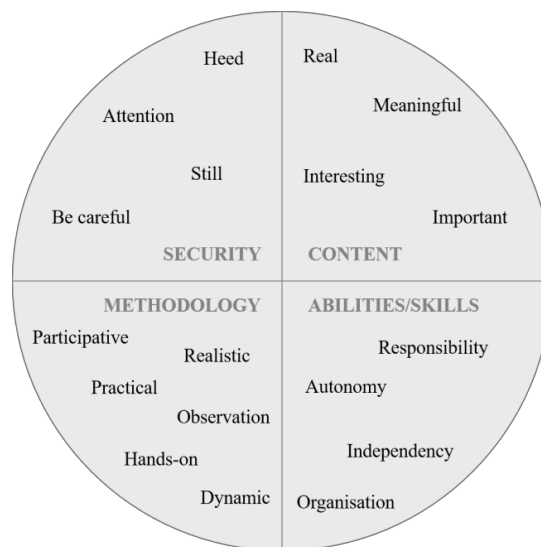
Heed

Attention

Still

Be careful

SECURITY

Real

Meaningful

Interesting

Important

CONTENT

METHODOLOGY

Participative

Realistic

Practical

Observation

Hands-on

Dynamic

ABILITIES/SKILLS

Responsibility

Autonomy

Independency

Organisation